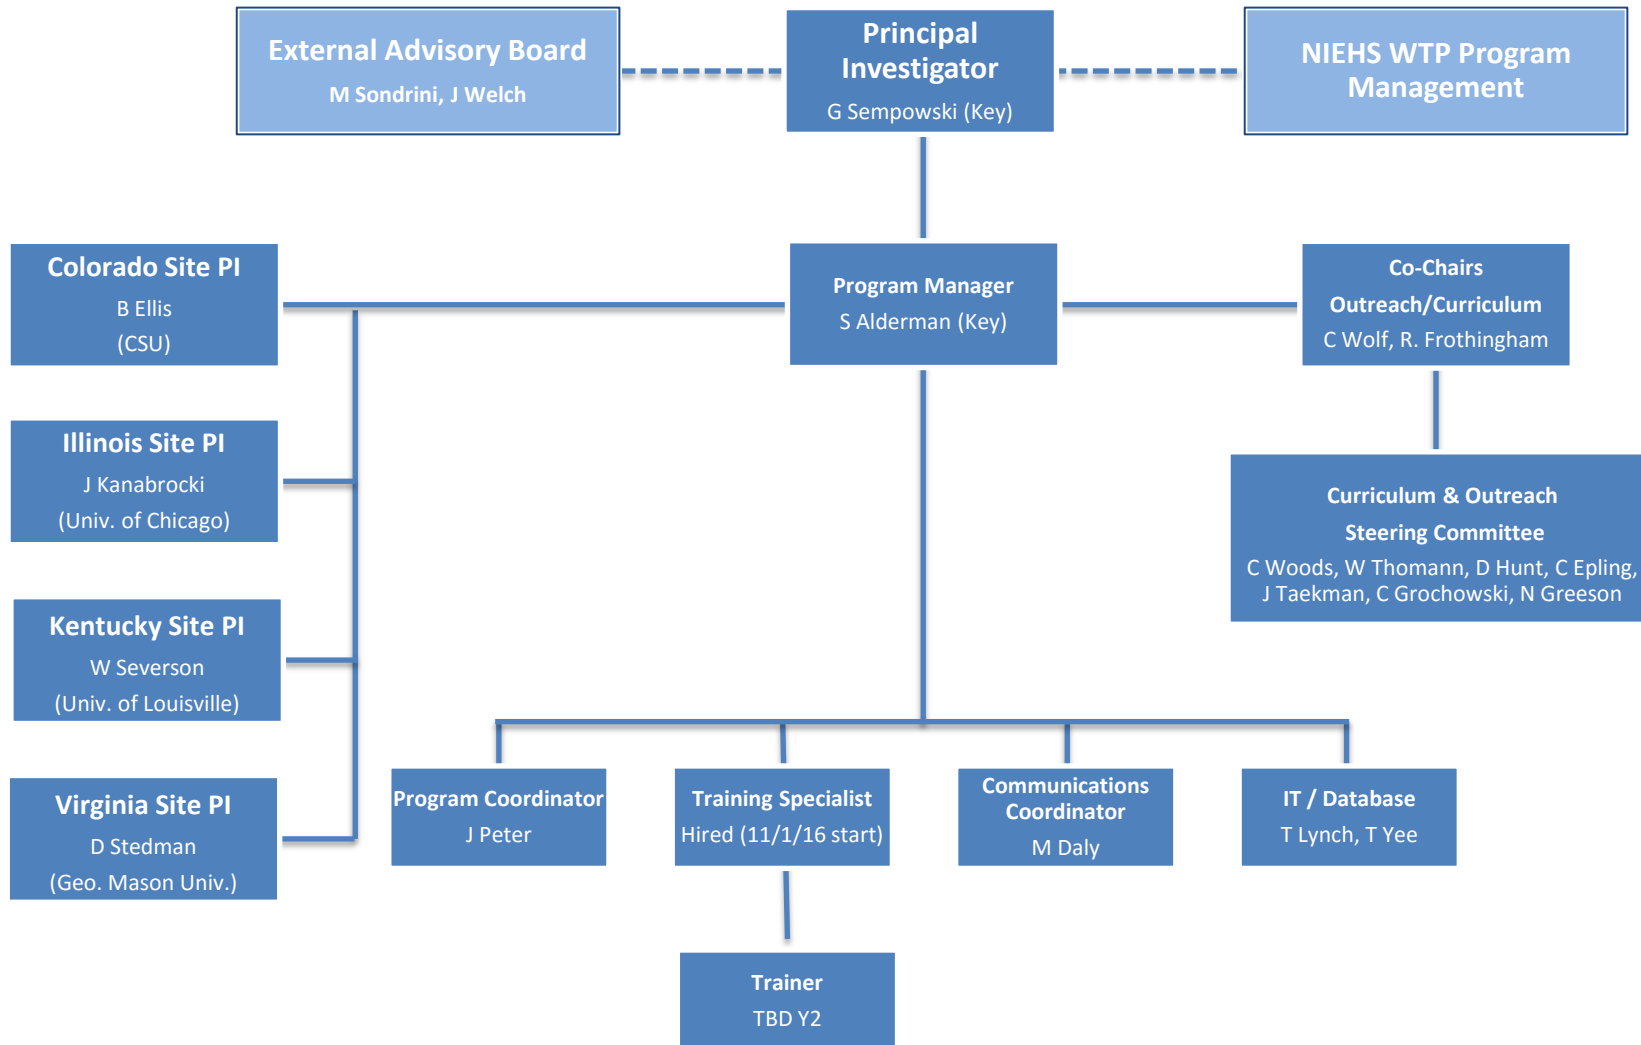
External Advisory Board
M Sondrini, J Welch

Principal Investigator
G Sempowski (Key)

NIEHS WTP Program Management

Colorado Site PI
B Ellis
(CSU)

Program Manager
S Alderman (Key)

Co-Chairs
Outreach/Curriculum
C Wolf, R. Frothingham

Illinois Site PI
J Kanabrocki
(Univ. of Chicago)

Curriculum & Outreach
Steering Committee
C Woods, W Thomann, D Hunt, C Epling, J Taekman, C Grochowski, N Greeson

Kentucky Site PI
W Severson
(Univ. of Louisville)

Virginia Site PI
D Stedman
(Geo. Mason Univ.)

Program Coordinator
J Peter

Training Specialist
Hired (11/1/16 start)

Communications Coordinator
M Daly

IT / Database
T Lynch, T Yee

Trainer
TBD Y2